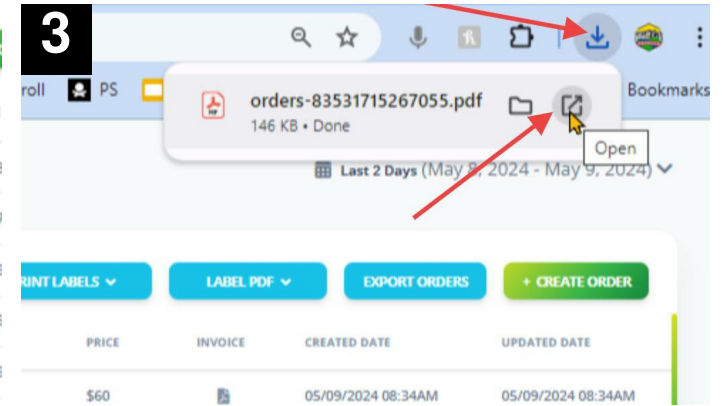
3

roll PS Bookmarks

orders-83531715267055.pdf
146 KB • Done

Open

Last 2 Days (May 8, 2024 - May 9, 2024)

RINT LABELS LABEL PDF EXPORT ORDERS + CREATE ORDER

| PRICE | INVOICE | CREATED DATE | UPDATED DATE |
|---|---|---|---|
| \$60 | | 05/09/2024 08:34AM | 05/09/2024 08:34AM |